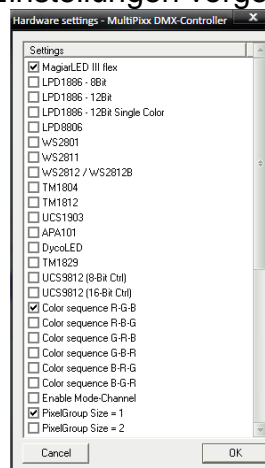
Einstellungen vorge

Hardware settings - MultiPixx DMX-Controller

Settings
☑ MagiarLED III flex
☐ LPD1886 - 8Bit
☐ LPD1886 - 12Bit
☐ LPD1886 - 12Bit Single Color
☐ LPD8806
☐ WS2801
☐ WS2811
☐ WS2812 / WS2812B
☐ TM1804
☐ TM1812
☐ UCS1903
☐ APA101
☐ DycoLED
☐ TM1829
☐ UCS9812 (8-Bit Ctrl)
☐ UCS9812 (16-Bit Ctrl)
☑ Color sequence R-G-B
☐ Color sequence R-B-G
☐ Color sequence G-R-B
☐ Color sequence G-B-R
☐ Color sequence B-R-G
☐ Color sequence B-G-R
☐ Enable Mode-Channel
☑ PixelGroup Size = 1
☐ PixelGroup Size = 2

Cancel
OK